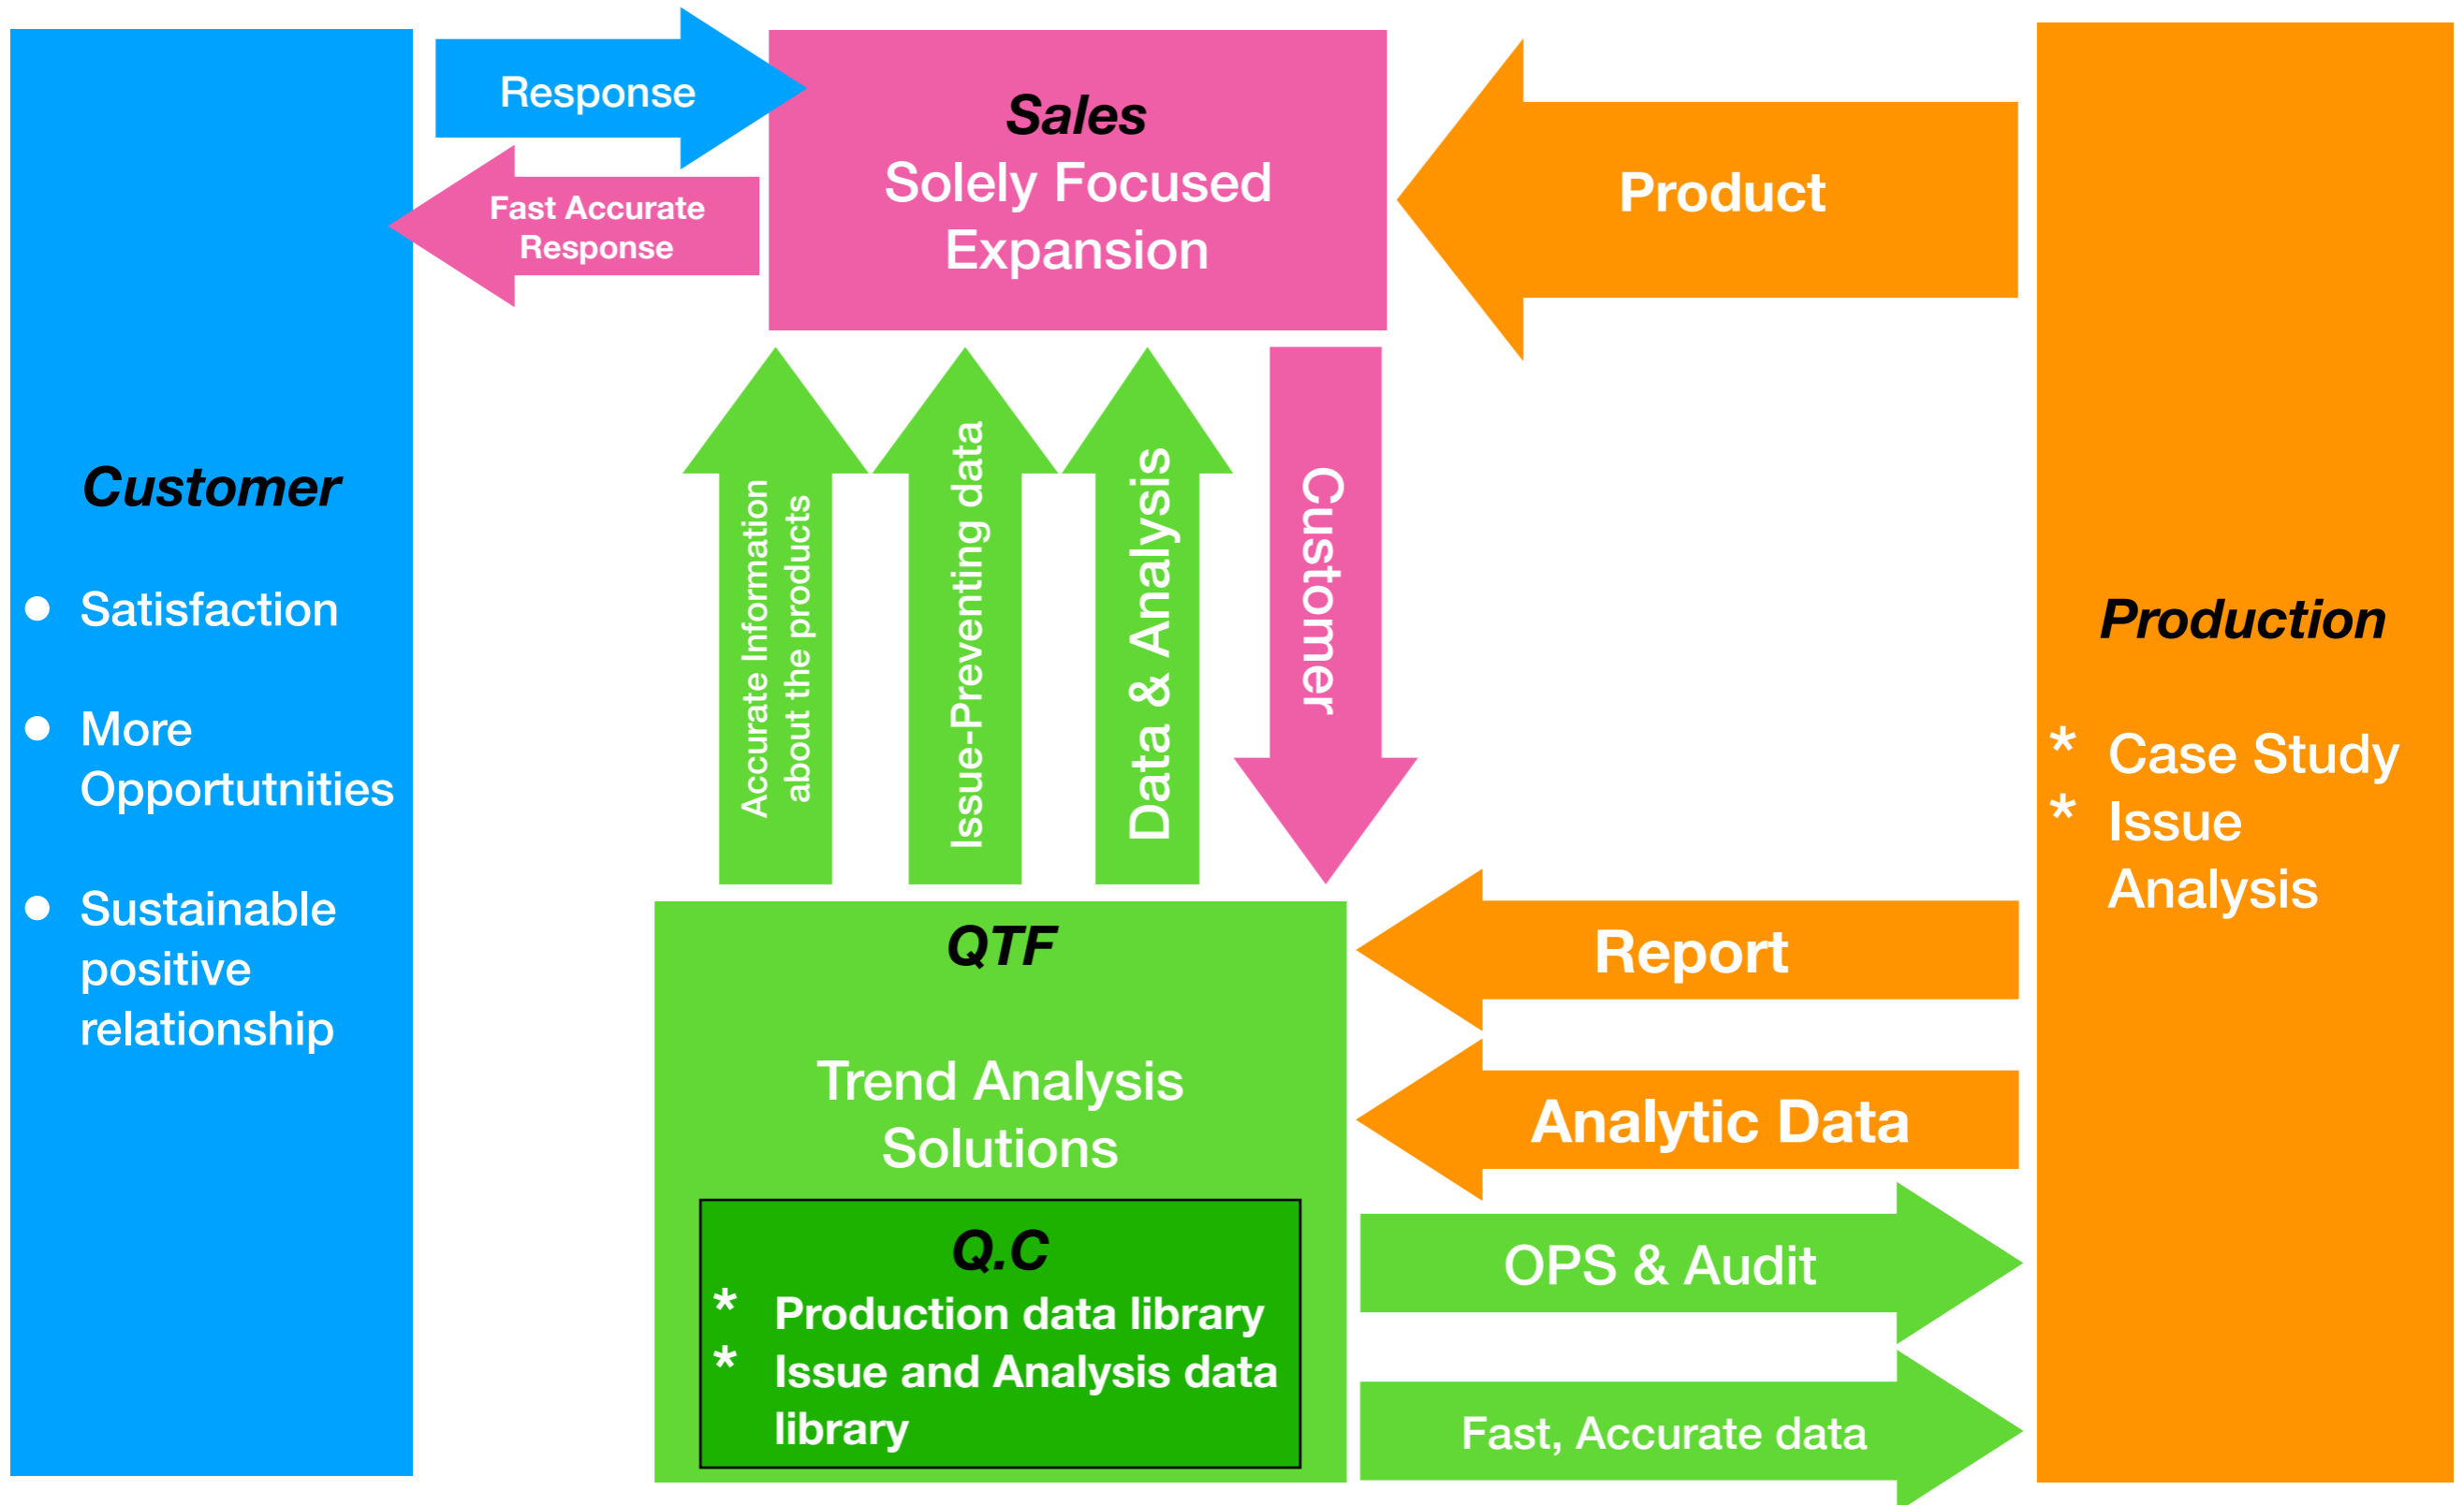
Customer

- Satisfaction
- More Opportutnities
- Sustainable positive relationship

Response

Fast Accurate Response

Sales
Solely Focused Expansion

Product

Accurate Information about the products

Issue-Preventing data

Data & Analysis

Customer

Production

* Case Study
* Issue Analysis

QTF

Trend Analysis Solutions

Q.C
* Production data library
* Issue and Analysis data library

Report

Analytic Data

OPS & Audit

Fast, Accurate data